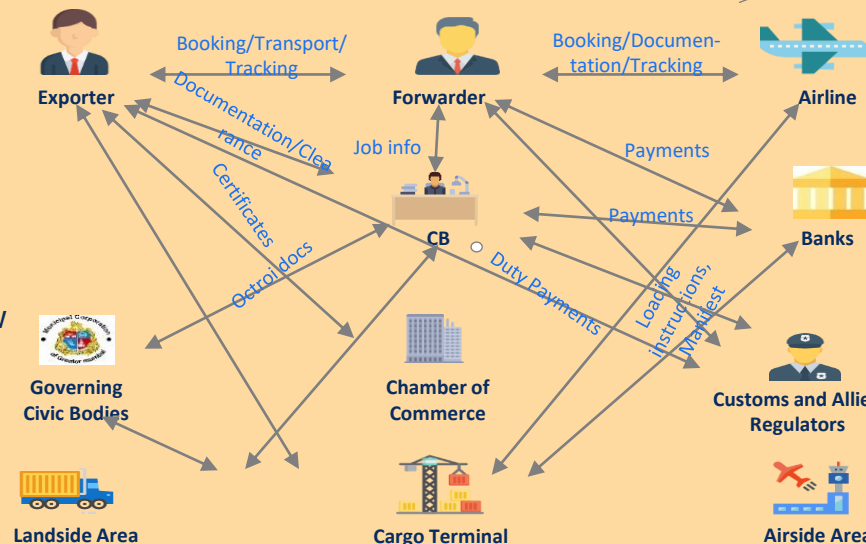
Exporter

Booking/Transport/ Tracking

Forwarder

Booking/Documentation/Tracking

Airline

Documentation/Clearance

Job info

Payments

Certificates

Payments

Banks

CB

Octroi docs

Duty Payments

Loading instructions, Manifest

Municipal Corporation of Greater Mumbai

Governing Civic Bodies

Chamber of Commerce

Customs and Allie Regulators

Landside Area

Cargo Terminal

Airside Area